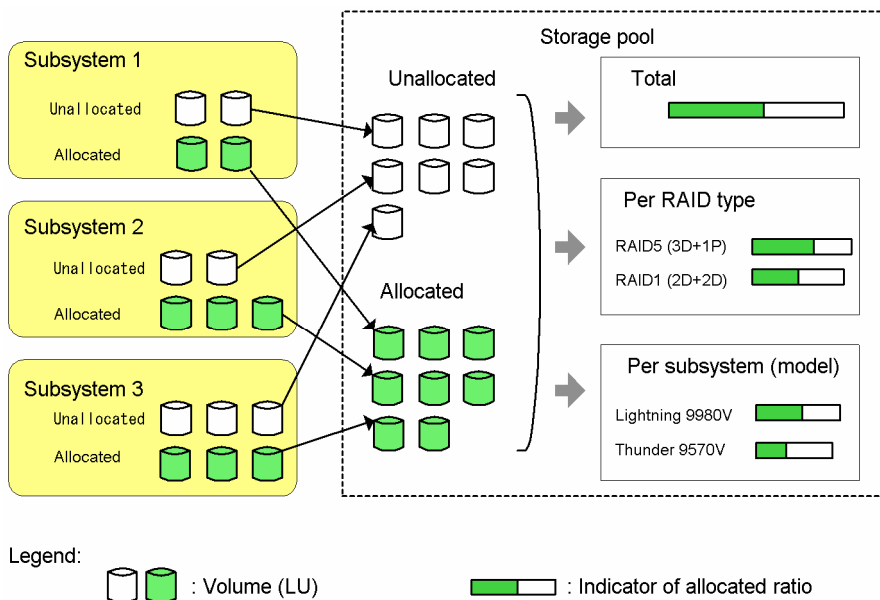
Subsystem 1

Unallocated

Allocated

Subsystem 2

Unallocated

Allocated

Subsystem 3

Unallocated

Allocated

Storage pool

Unallocated

Allocated

Total

Per RAID type

RAID5 (3D+1P)

RAID1 (2D+2D)

Per subsystem (model)

Lightning 9980V

Thunder 9570V

Legend:

: Volume (LU)

: Indicator of allocated ratio